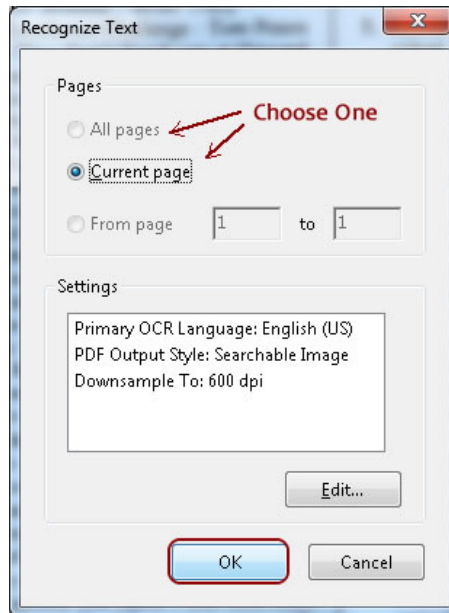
Recognize Text

Pages

All pages

Choose One

Current page

From page 1 to 1

Settings

Primary OCR Language: English (US)
PDF Output Style: Searchable Image
Downsample To: 600 dpi

Edit...

OK

Cancel